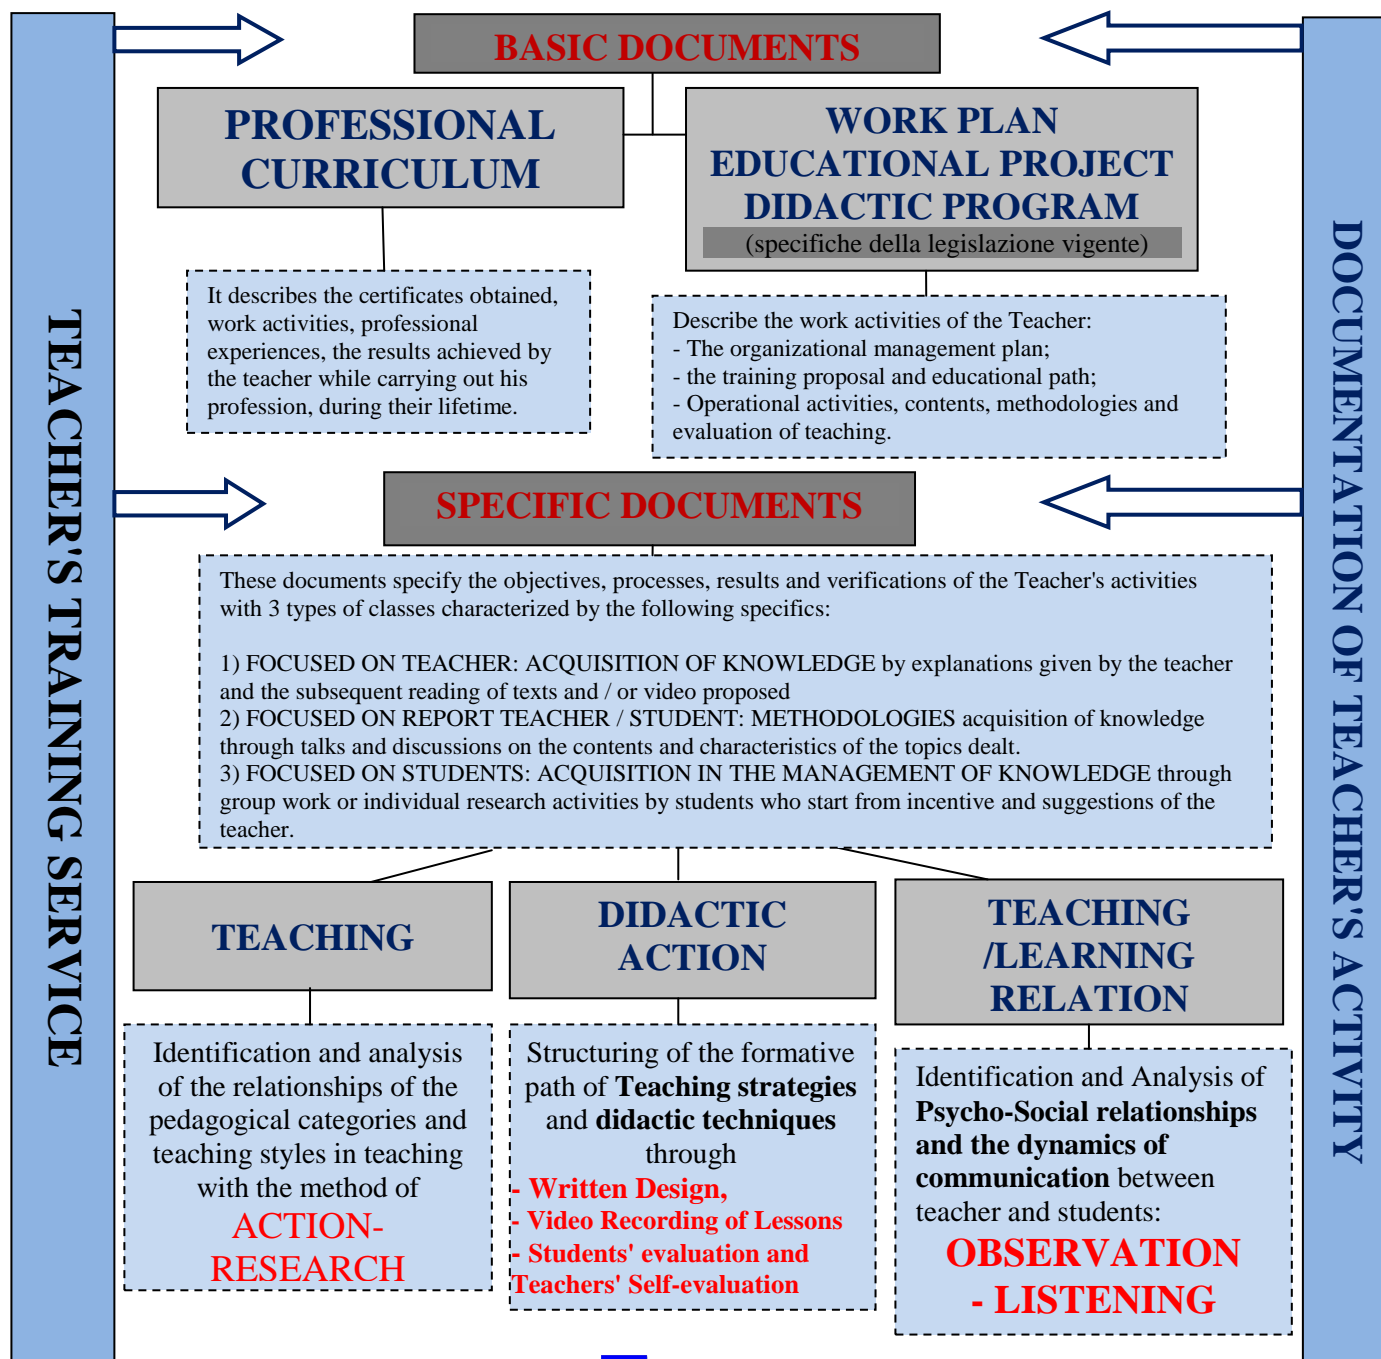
TEACHER'S TRAINING SERVICE

BASIC DOCUMENTS

PROFESSIONAL CURRICULUM

WORK PLAN
EDUCATIONAL PROJECT
DIDACTIC PROGRAM
(specifiche della legislazione vigente)

It describes the certificates obtained, work activities, professional experiences, the results achieved by the teacher while carrying out his profession, during their lifetime.

Describe the work activities of the Teacher:
- The organizational management plan;
- the training proposal and educational path;
- Operational activities, contents, methodologies and evaluation of teaching.

SPECIFIC DOCUMENTS

These documents specify the objectives, processes, results and verifications of the Teacher's activities with 3 types of classes characterized by the following specifics:

1) FOCUSED ON TEACHER: ACQUISITION OF KNOWLEDGE by explanations given by the teacher and the subsequent reading of texts and / or video proposed
2) FOCUSED ON REPORT TEACHER / STUDENT: METHODOLOGIES acquisition of knowledge through talks and discussions on the contents and characteristics of the topics dealt.
3) FOCUSED ON STUDENTS: ACQUISITION IN THE MANAGEMENT OF KNOWLEDGE through group work or individual research activities by students who start from incentive and suggestions of the teacher.

TEACHING

DIDACTIC ACTION

TEACHING /LEARNING RELATION

Identification and analysis of the relationships of the pedagogical categories and teaching styles in teaching with the method of ACTION-RESEARCH

Structuring of the formative path of **Teaching strategies** and **didactic techniques** through
- Written Design,
- Video Recording of Lessons
- Students' evaluation and Teachers' Self-evaluation

Identification and Analysis of **Psycho-Social relationships and the dynamics of communication** between teacher and students:
OBSERVATION - LISTENING

DOCUMENTATION OF TEACHER'S ACTIVITY